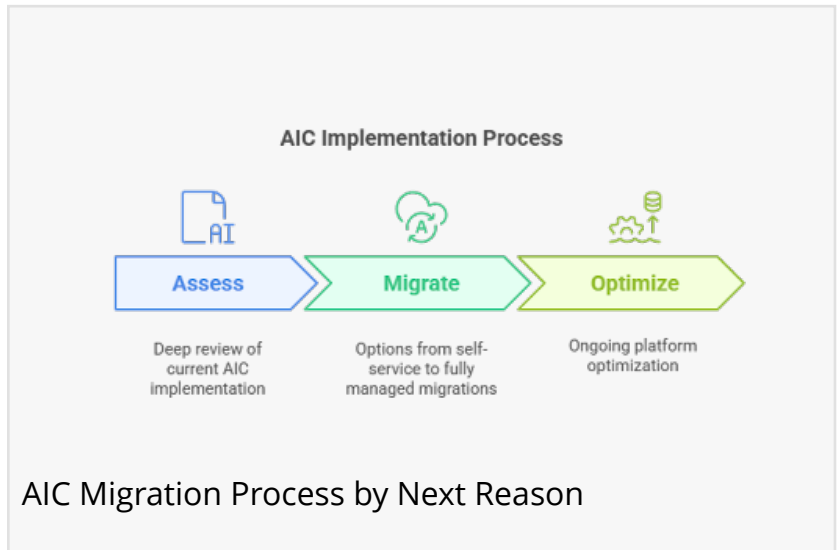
AIC Implementation Process

AI

A

Assess

Migrate

Optimize

Deep review of current AIC implementation

Options from self-service to fully managed migrations

Ongoing platform optimization

AIC Migration Process by Next Reason